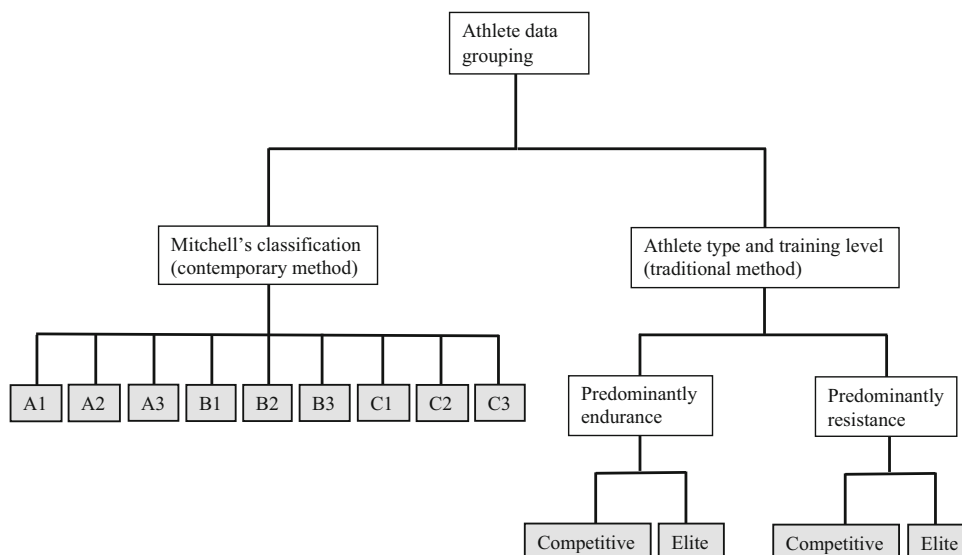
Athlete data grouping

Mitchell's classification (contemporary method)

Athlete type and training level (traditional method)

A1
A2
A3
B1
B2
B3
C1
C2
C3

Predominantly endurance

Predominantly resistance

Competitive
Elite

Competitive
Elite